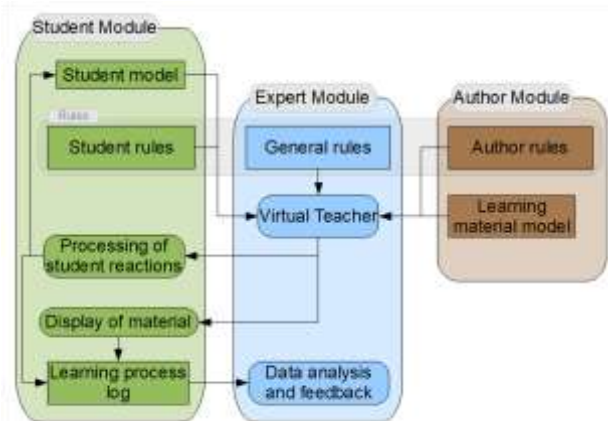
Student Module

Student model

Rules

Student rules

Processing of student reactions

Display of material

Learning process log

Expert Module

General rules

Virtual Teacher

Data analysis and feedback

Author Module

Author rules

Learning material model